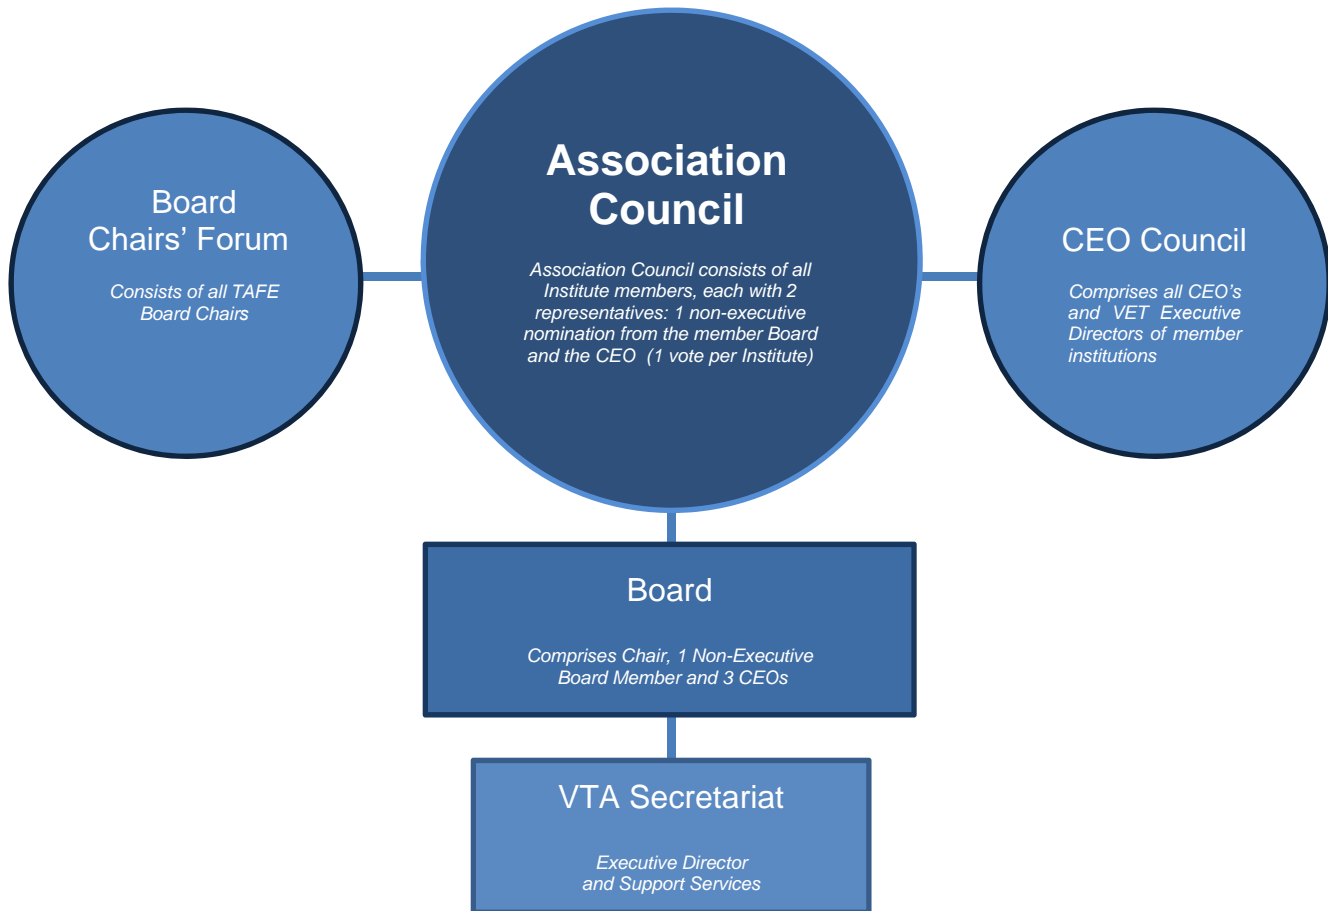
Board Chairs' Forum

Consists of all TAFE Board Chairs

Association Council

Association Council consists of all Institute members, each with 2 representatives: 1 non-executive nomination from the member Board and the CEO (1 vote per Institute)

CEO Council

Comprises all CEO's and VET Executive Directors of member institutions

Board

Comprises Chair, 1 Non-Executive Board Member and 3 CEOs

VTA Secretariat

Executive Director and Support Services